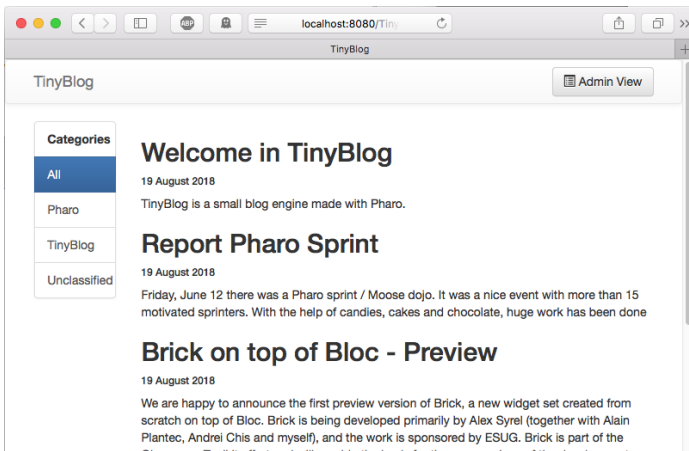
ABP

localhost:8080/Tiny

TinyBlog

TinyBlog

Admin View

Categories

All

Pharo

TinyBlog

Unclassified

Welcome in TinyBlog

19 August 2018

TinyBlog is a small blog engine made with Pharo.

Report Pharo Sprint

19 August 2018

Friday, June 12 there was a Pharo sprint / Moose dojo. It was a nice event with more than 15 motivated sprinters. With the help of candies, cakes and chocolate, huge work has been done

Brick on top of Bloc - Preview

19 August 2018

We are happy to announce the first preview version of Brick, a new widget set created from scratch on top of Bloc. Brick is being developed primarily by Alex Syrel (together with Alain Plantec, Andrei Chis and myself), and the work is sponsored by ESUG. Brick is part of the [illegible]